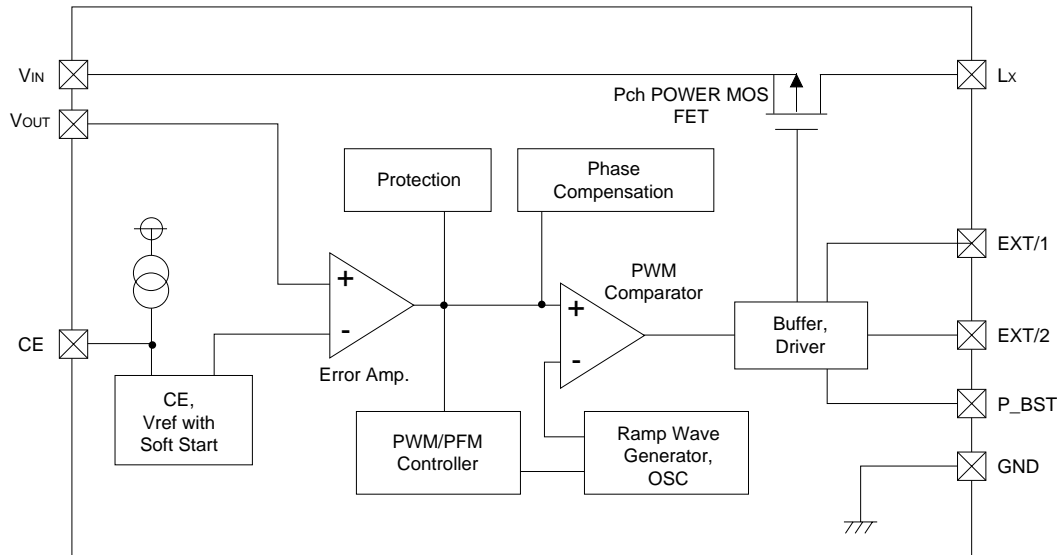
$V_{IN}$

$V_{OUT}$

CE

Pch POWER MOS FET

$L_X$

Protection

Phase Compensation

EXT/1

PWM Comparator

+

-

+

-

Error Amp.

Buffer, Driver

EXT/2

P_BST

CE, Vref with Soft Start

PWM/PFM Controller

Ramp Wave Generator, OSC

GND